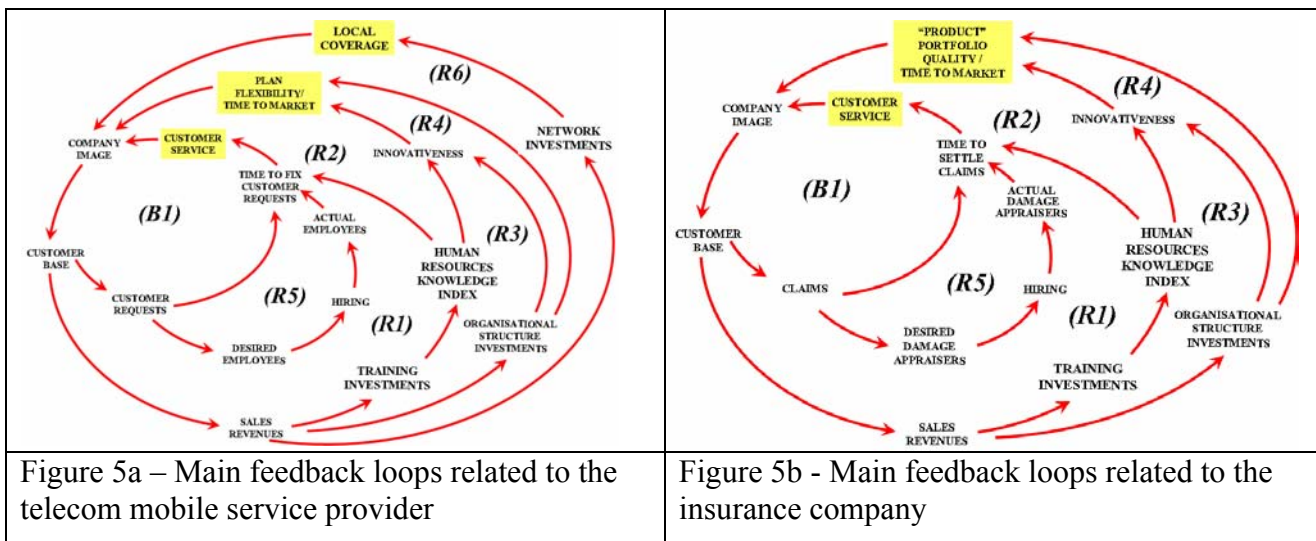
LOCAL COVERAGE

(R6)

PLAN FLEXIBILITY/ TIME TO MARKET

NETWORK INVESTMENTS

(R4)

COMPANY IMAGE

CUSTOMER SERVICE

INNOVATIVENESS

(R2)

TIME TO FIX CUSTOMER REQUESTS

(B1)

ACTUAL EMPLOYEES

CUSTOMER BASE

(R3)

HUMAN RESOURCES KNOWLEDGE INDEX

CUSTOMER REQUESTS

(R5)

HIRING

(R1)

ORGANISATIONAL STRUCTURE INVESTMENTS

DESIRED EMPLOYEES

TRAINING INVESTMENTS

SALES REVENUES

"PRODUCT" PORTFOLIO QUALITY / TIME TO MARKET

(R4)

COMPANY IMAGE

CUSTOMER SERVICE

(R2)

INNOVATIVENESS

TIME TO SETTLE CLAIMS

(B1)

ACTUAL DAMAGE APPRAISERS

(R3)

CUSTOMER BASE

HUMAN RESOURCES KNOWLEDGE INDEX

CLAIMS

(R5)

HIRING

(R1)

ORGANISATIONAL STRUCTURE INVESTMENTS

DESIRED DAMAGE APPRAISERS

TRAINING INVESTMENTS

SALES REVENUES

| Figure 5a – Main feedback loops related to the telecom mobile service provider | Figure 5b - Main feedback loops related to the insurance company |